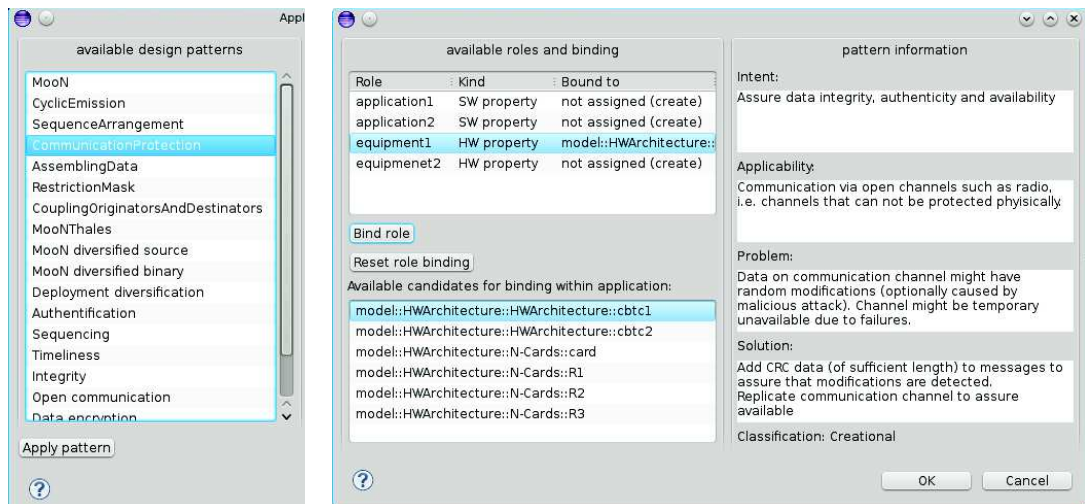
Appl

available design patterns

MooN
CyclicEmission
SequenceArrangement
CommunicationProtection
AssemblingData
RestrictionMask
CouplingOriginatorsAndDestinators
MooNThales
MooN diversified source
MooN diversified binary
Deployment diversification
Authentification
Sequencing
Timeliness
Integrity
Open communication
Data encryption

Apply pattern

?

available roles and binding

| Role | Kind | Bound to |
|---|---|---|
| application1 | SW property | not assigned (create) |
| application2 | SW property | not assigned (create) |
| equipment1 | HW property | model::HWArchitecture:: |
| equipmenet2 | HW property | not assigned (create) |

Bind role

Reset role binding

Available candidates for binding within application:

model::HWArchitecture::HWArchitecture::cbtc1
model::HWArchitecture::HWArchitecture::cbtc2
model::HWArchitecture::N-Cards::card
model::HWArchitecture::N-Cards::R1
model::HWArchitecture::N-Cards::R2
model::HWArchitecture::N-Cards::R3

pattern information

Intent:
Assure data integrity, authenticity and availability

Applicability:
Communication via open channels such as radio, i.e. channels that can not be protected phyisically.

Problem:
Data on communication channel might have random modifications (optionally caused by malicious attack). Channel might be temporary unavailable due to failures.

Solution:
Add CRC data (of sufficient length) to messages to assure that modifications are detected. Replicate communication channel to assure available

Classification: Creational

?

OK

Cancel